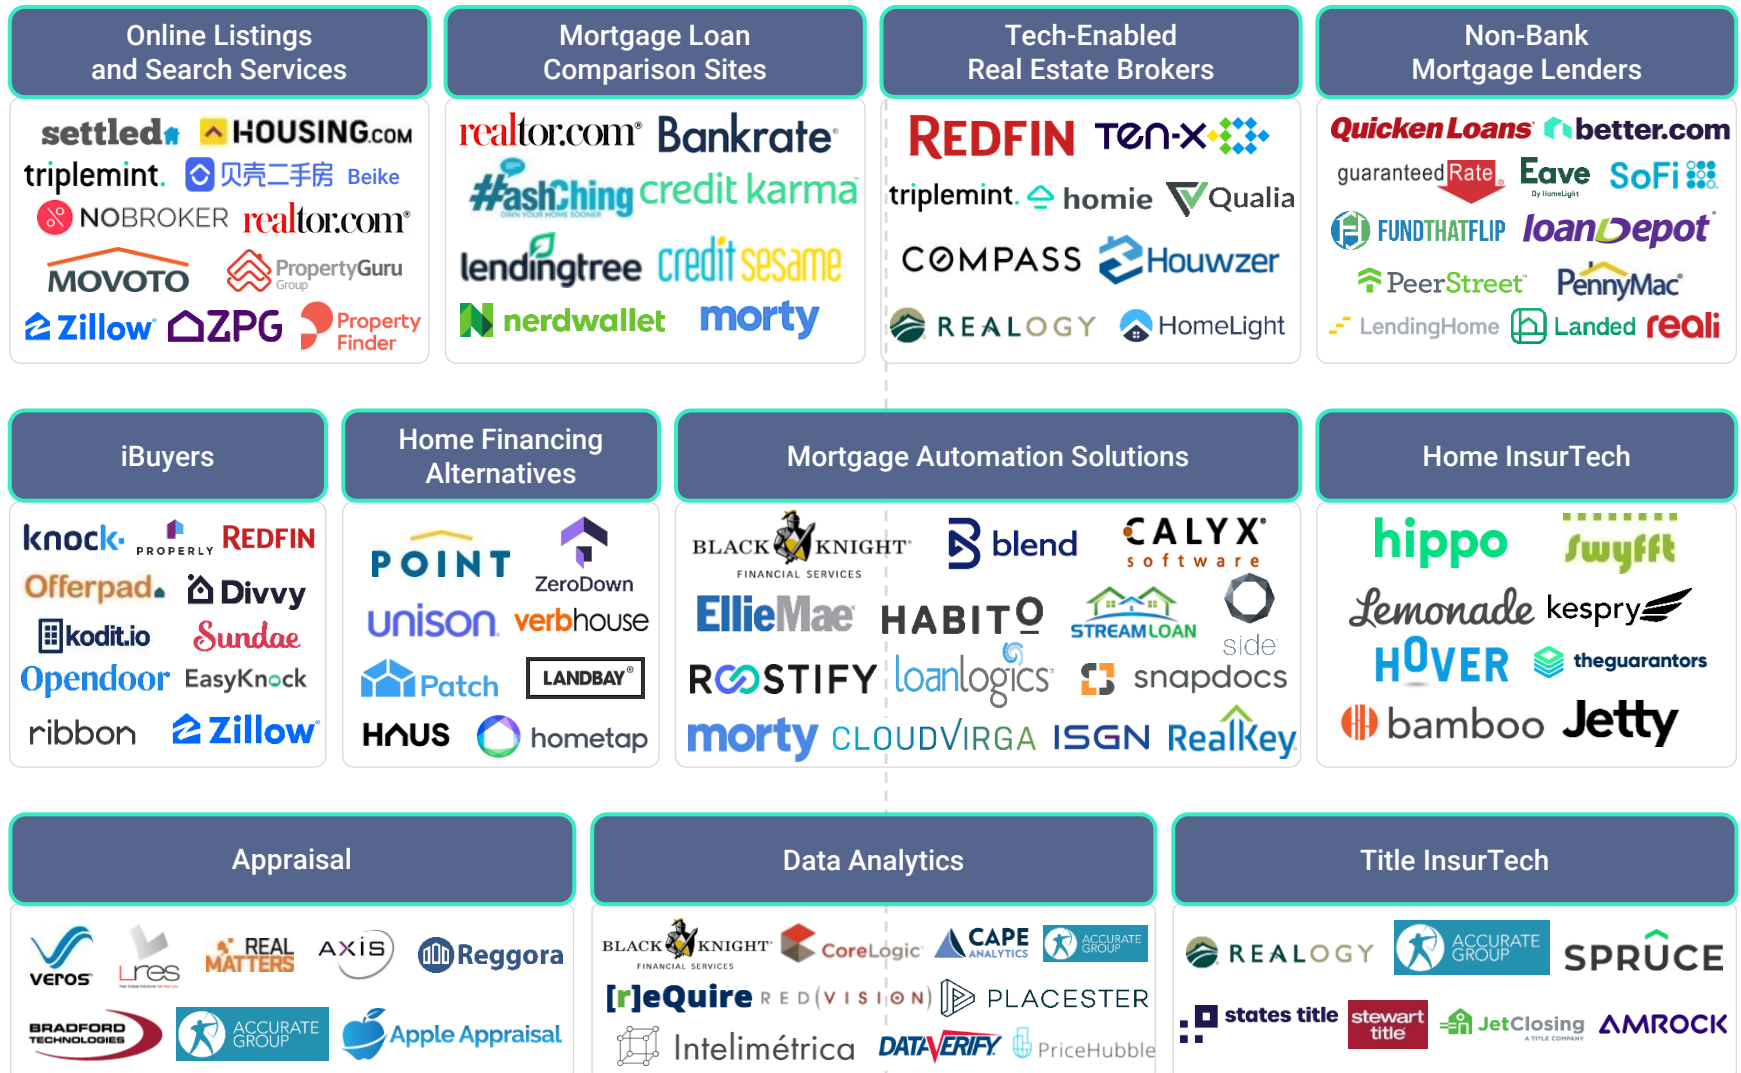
Online Listings and Search Services

settled HOUSING.com
triplemint. 贝壳二手房 Beike
NOBROKER realtor.com
MOVOTO PropertyGuru Group
Zillow ZPG Property Finder

Mortgage Loan Comparison Sites

realtor.com Bankrate
#ashChing credit karma
lendingtree credit sesame
nerdwallet morty

Tech-Enabled Real Estate Brokers

REDFIN Ten-X
triplemint. homie Qualia
COMPASS Houwzer
REALOGY HomeLight

Non-Bank Mortgage Lenders

QuickenLoans better.com
guaranteed Rate Eave SoFi
FUNDTHATFLIP loanDepot
PeerStreet PennyMac
LendingHome Landed reali

iBuyers

knock PROPERTLY REDFIN
Offerpad Divvy
kodit.io Sundae
Opendoor EasyKnock
ribbon Zillow

Home Financing Alternatives

POINT ZeroDown
unison verbhouse
Patch LANDBAY
HAUS hometap

Mortgage Automation Solutions

BLACK KNIGHT FINANCIAL SERVICES blend CALYX software
EllieMae HABITO STREAMLOAN side
ROOSTIFY loanlogics snapdocs
morty CLOUDVIRGA ISGN RealKey

Home InsurTech

hippo swyfft
Lemonade kespry
HOVER theguarantors
bamboo Jetty

Appraisal

veros Lres REAL MATTERS AXIS Reggora
BRADFORD TECHNOLOGIES ACCURATE GROUP Apple Appraisal

Data Analytics

BLACK KNIGHT FINANCIAL SERVICES CoreLogic CAPE ANALYTICS ACCURATE GROUP
[r]eQuire RED(VISION) PLACESTER
Intelimétrica DATAVERIFY PriceHubble

Title InsurTech

REALOGY ACCURATE GROUP SPRUCE
states title stewart title JetClosing AMROCK